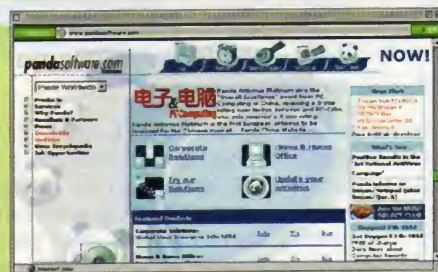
pandasoftware.com

NOW!

电子&电脑
PC Computing

Corporate Solutions

Home & Home Office

Try our Solutions

Update your antivirus

Featured Products

What's New

Positive Results in the
Panda Antivirus
Campaign